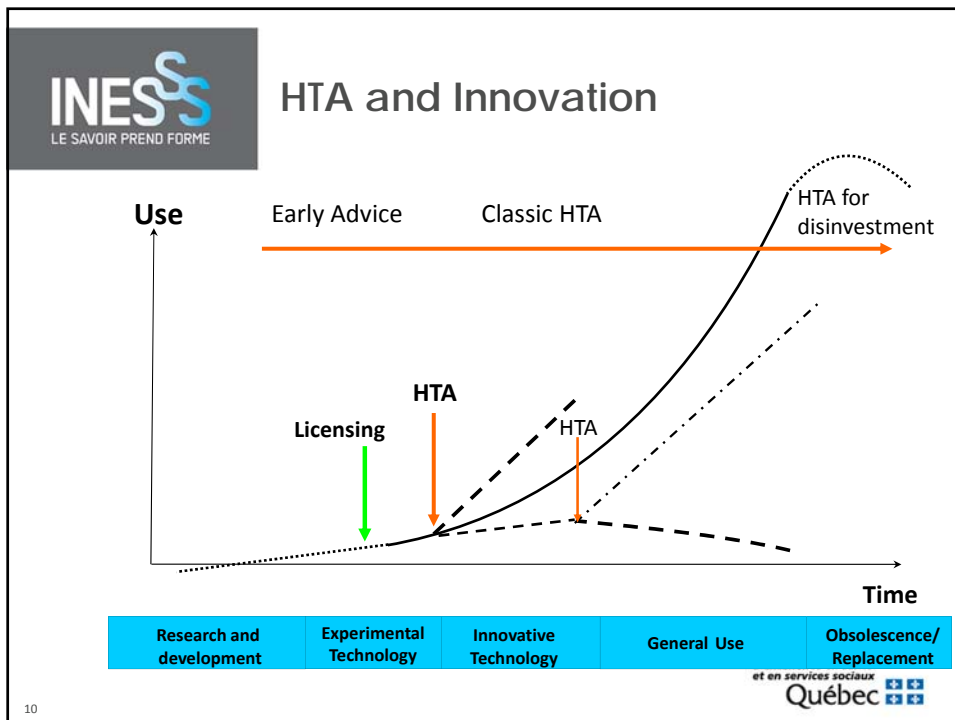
INESSS
LE SAVOIR PREND FORME

HTA and Innovation

Use

Early Advice

Classic HTA

HTA for disinvestment

HTA

Licensing

HTA

Time

| Research and development | Experimental Technology | Innovative Technology | General Use | Obsolescence/ Replacement |
|---|---|---|---|---|

et en services sociaux
Québec

10